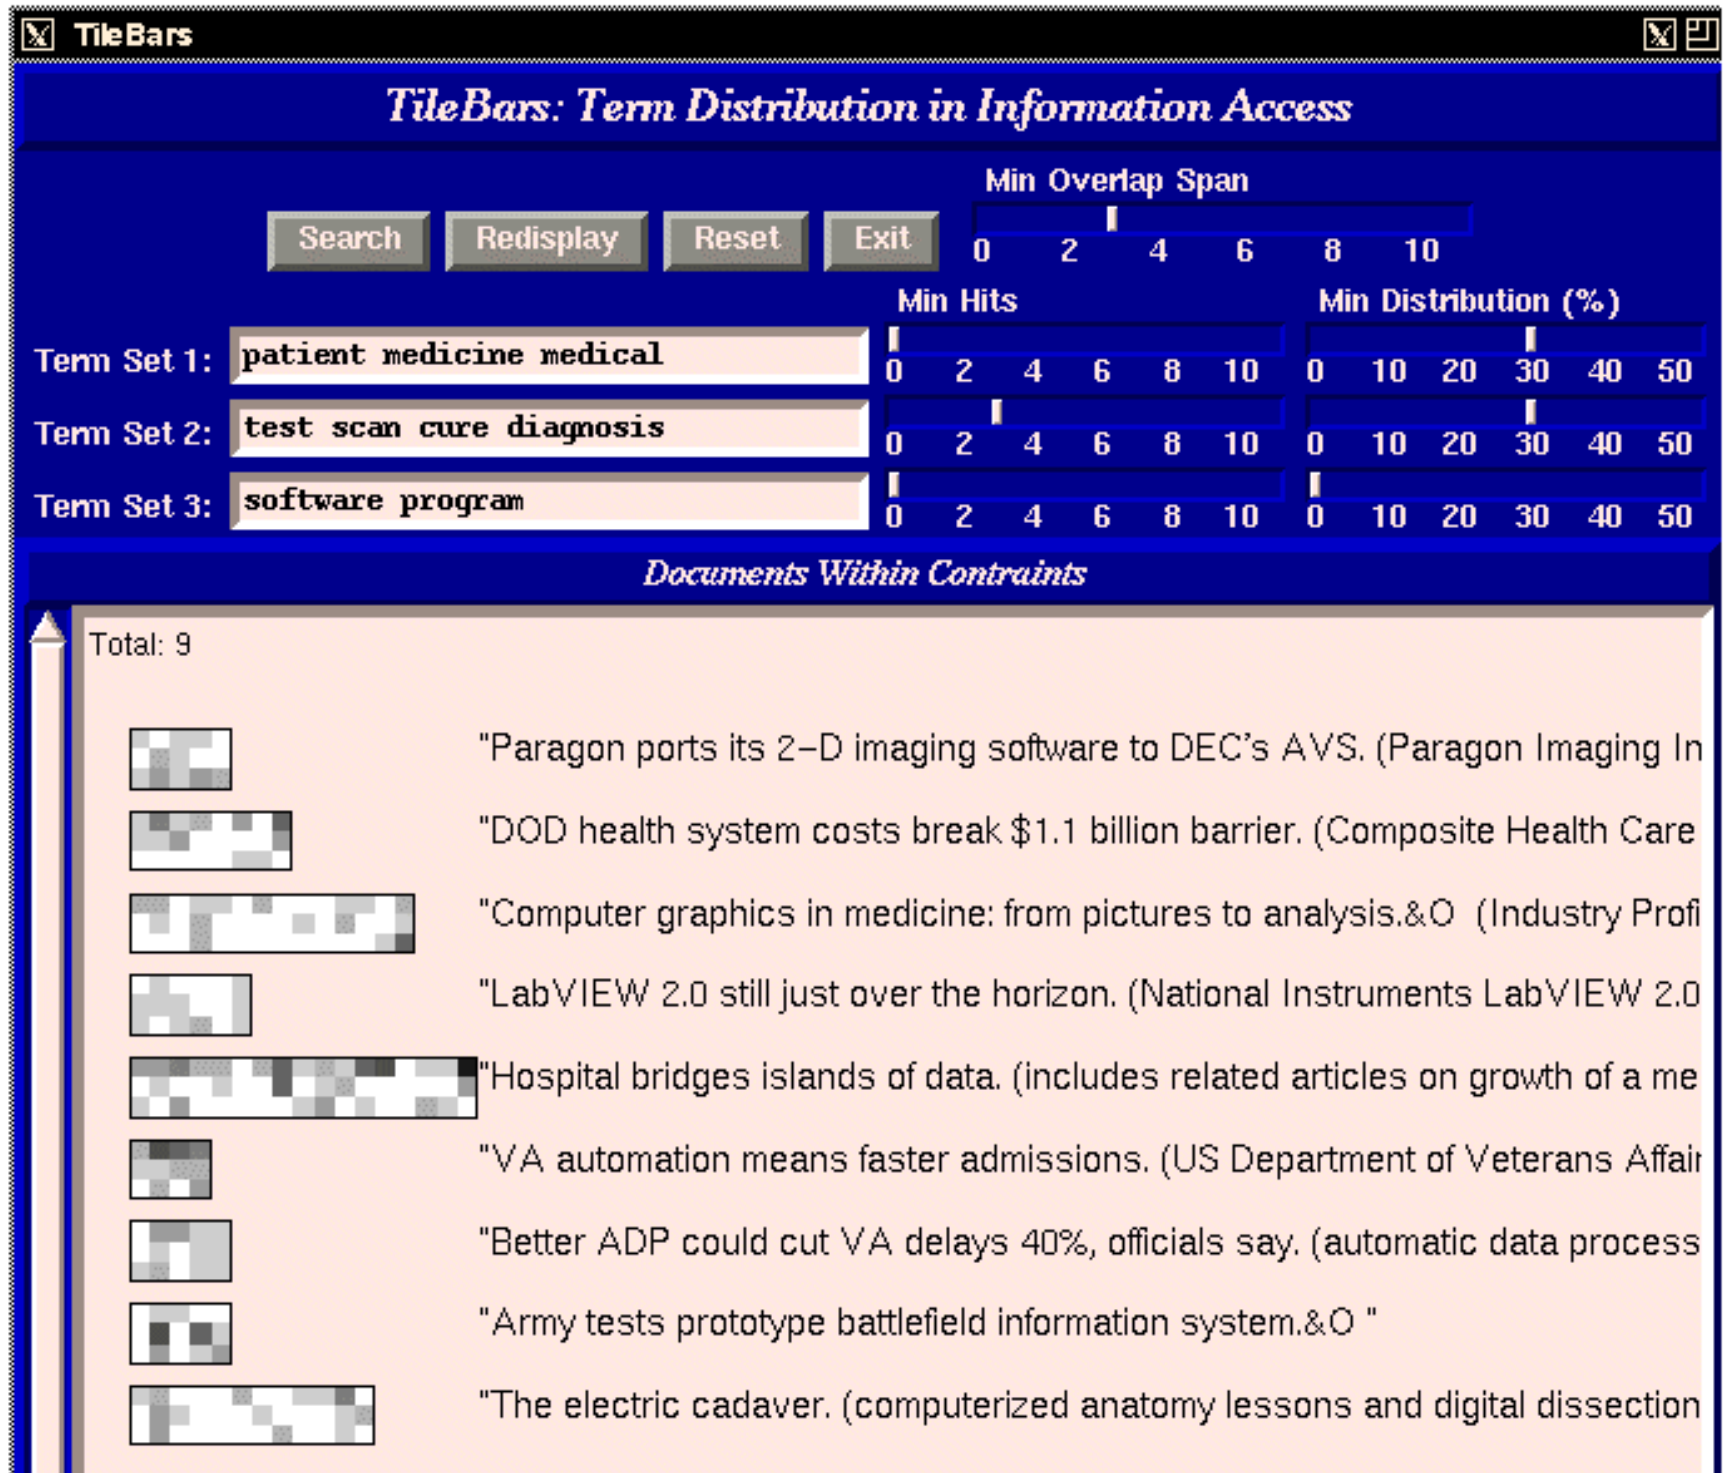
TileBars

TileBars: Term Distribution in Information Access

Search Redisplay Reset Exit

Min Overlap Span
0 2 4 6 8 10

Min Hits

Min Distribution (%)

Term Set 1: patient medicine medical
0 2 4 6 8 10
0 10 20 30 40 50

Term Set 2: test scan cure diagnosis
0 2 4 6 8 10
0 10 20 30 40 50

Term Set 3: software program
0 2 4 6 8 10
0 10 20 30 40 50

Documents Within Contraints

Total: 9

"Paragon ports its 2-D imaging software to DEC's AVS. (Paragon Imaging In

"DOD health system costs break $1.1 billion barrier. (Composite Health Care

"Computer graphics in medicine: from pictures to analysis.&O (Industry Profi

"LabVIEW 2.0 still just over the horizon. (National Instruments LabVIEW 2.0

"Hospital bridges islands of data. (includes related articles on growth of a me

"VA automation means faster admissions. (US Department of Veterans Affai

"Better ADP could cut VA delays 40%, officials say. (automatic data process

"Army tests prototype battlefield information system.&O "

"The electric cadaver. (computerized anatomy lessons and digital dissection